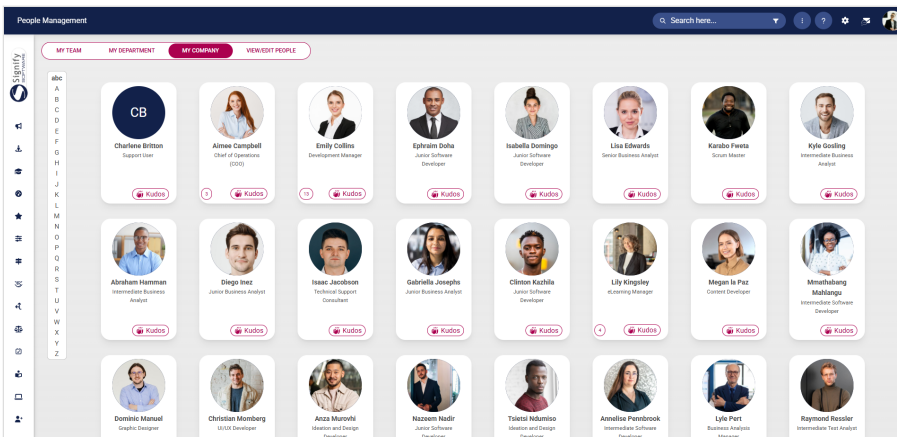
People Management

Search here...

Signify

MY TEAM
MY DEPARTMENT
MY COMPANY
VIEW/EDIT PEOPLE

abc
A
B
C
D
E
F
G
H
I
J
K
L
M
N
O
P
Q
R
S
T
U
V
W
X
Y
Z

CB
Charlene Britton
Support User
Kudos

Aimee Campbell
Chief of Operations (COO)
3
Kudos

Emily Collins
Development Manager
15
Kudos

Ephraim Doha
Junior Software Developer
Kudos

Isabella Domingo
Junior Software Developer
Kudos

Lisa Edwards
Senior Business Analyst
Kudos

Karabo Fweta
Scrum Master
Kudos

Kyle Gosling
Intermediate Business Analyst
Kudos

Abraham Hamman
Intermediate Business Analyst
Kudos

Diego Inez
Junior Business Analyst
Kudos

Isaac Jacobson
Technical Support Consultant
Kudos

Gabriella Josephs
Junior Business Analyst
Kudos

Clinton Kazhila
Junior Software Developer
Kudos

Lily Kingsley
eLearning Manager
4
Kudos

Megan la Paz
Content Developer
Kudos

Mmathabang Mahlangu
Intermediate Software Developer
Kudos

Dominic Manuel
Graphic Designer

Christian Momberg
UI/UX Developer

Anza Murovhi
Ideation and Design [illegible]

Nazeem Nadir
Junior Software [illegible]

Tsietsi Ndumiso
Ideation and Design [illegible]

Annelise Pennbrook
Intermediate Software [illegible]

Lyle Pert
Business Analysis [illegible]

Raymond Ressler
Intermediate Test Analyst